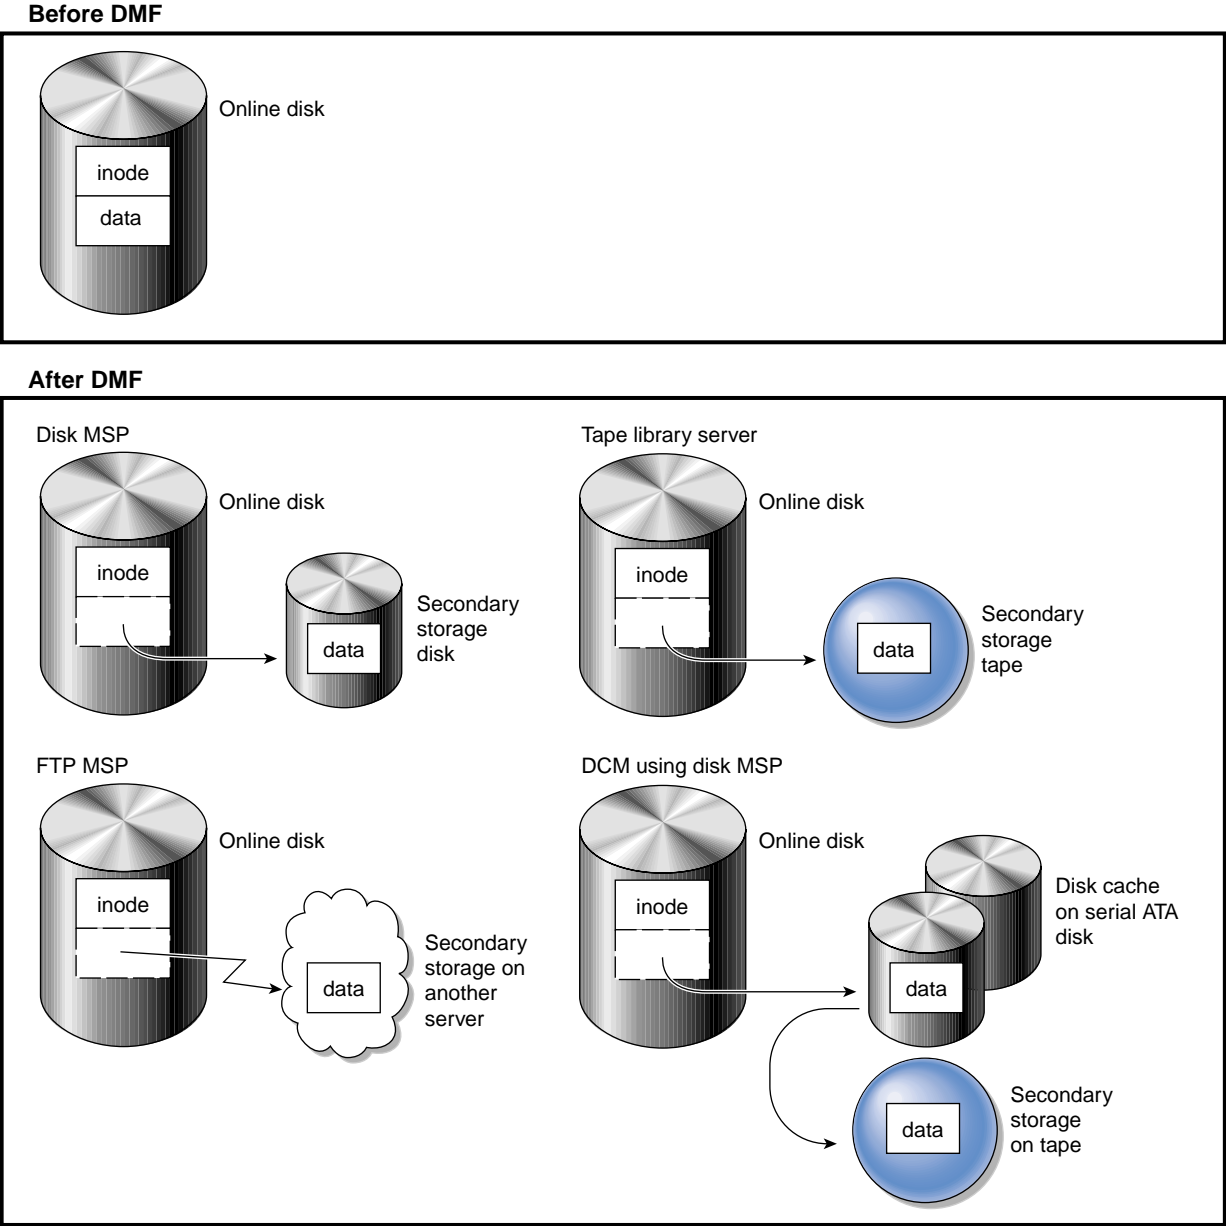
Before DMF

Online disk

inode

data

After DMF

Disk MSP

Online disk

inode

Secondary storage disk

data

Tape library server

Online disk

inode

Secondary storage tape

data

FTP MSP

Online disk

inode

Secondary storage on another server

data

DCM using disk MSP

Online disk

inode

Disk cache on serial ATA disk

data

Secondary storage on tape

data